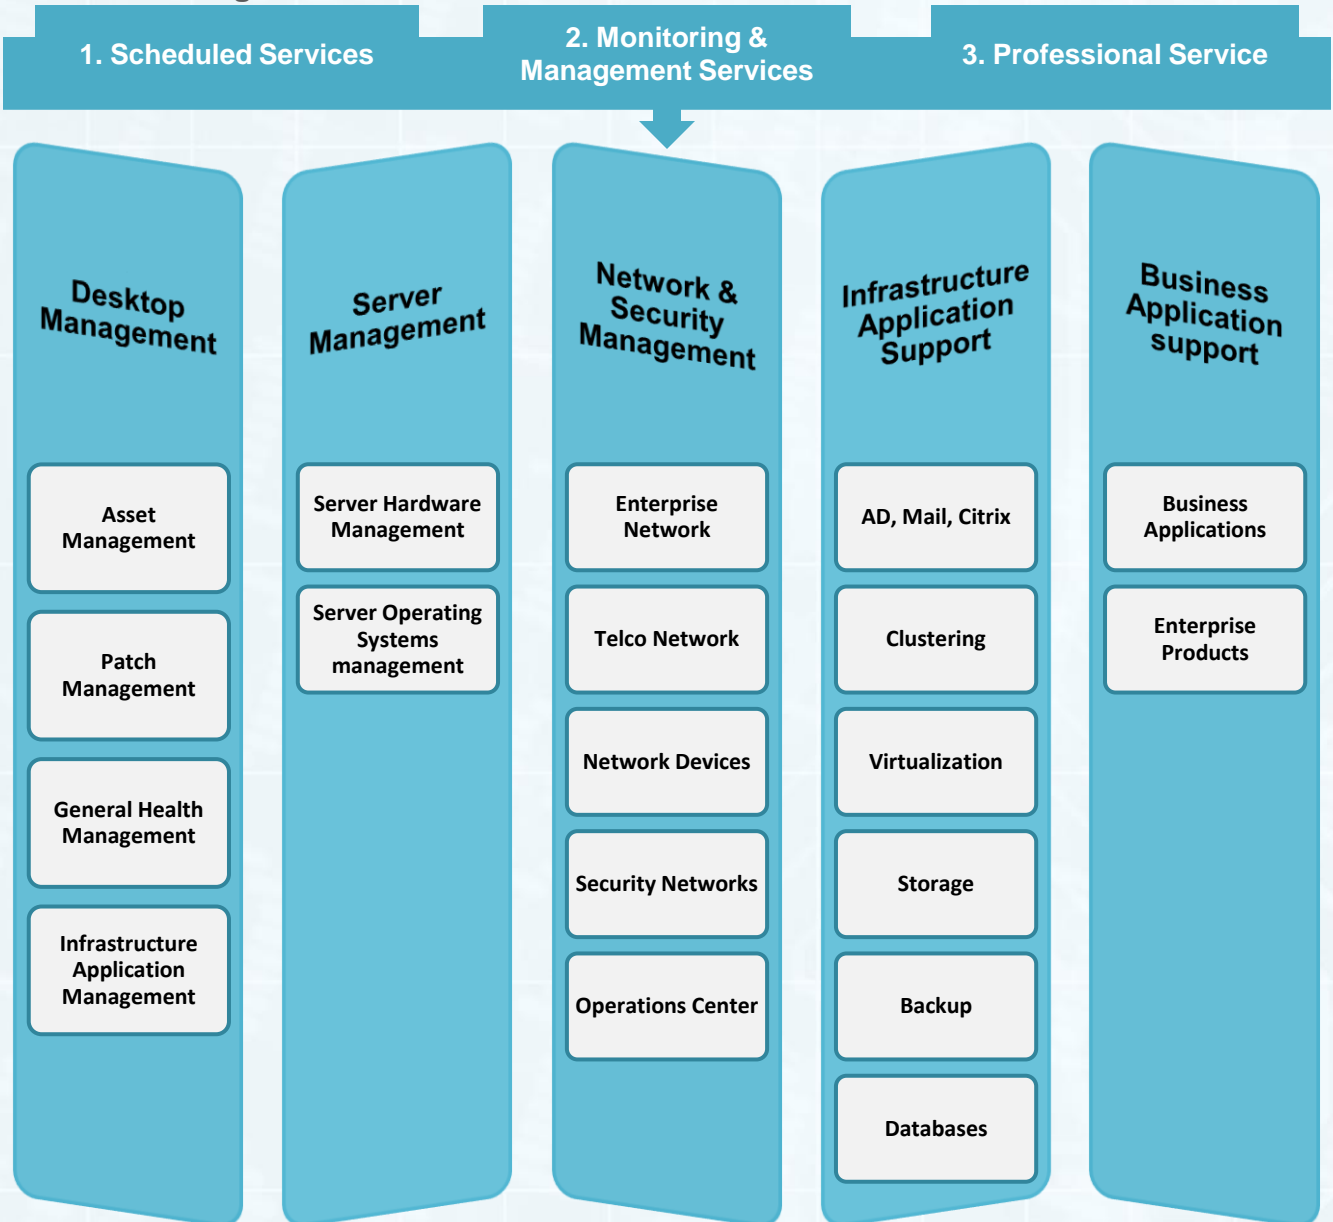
1. Scheduled Services

2. Monitoring & Management Services

3. Professional Service

Desktop Management

Asset Management

Patch Management

General Health Management

Infrastructure Application Management

Server Management

Server Hardware Management

Server Operating Systems management

Network & Security Management

Enterprise Network

Telco Network

Network Devices

Security Networks

Operations Center

Infrastructure Application Support

AD, Mail, Citrix

Clustering

Virtualization

Storage

Backup

Databases

Business Application support

Business Applications

Enterprise Products